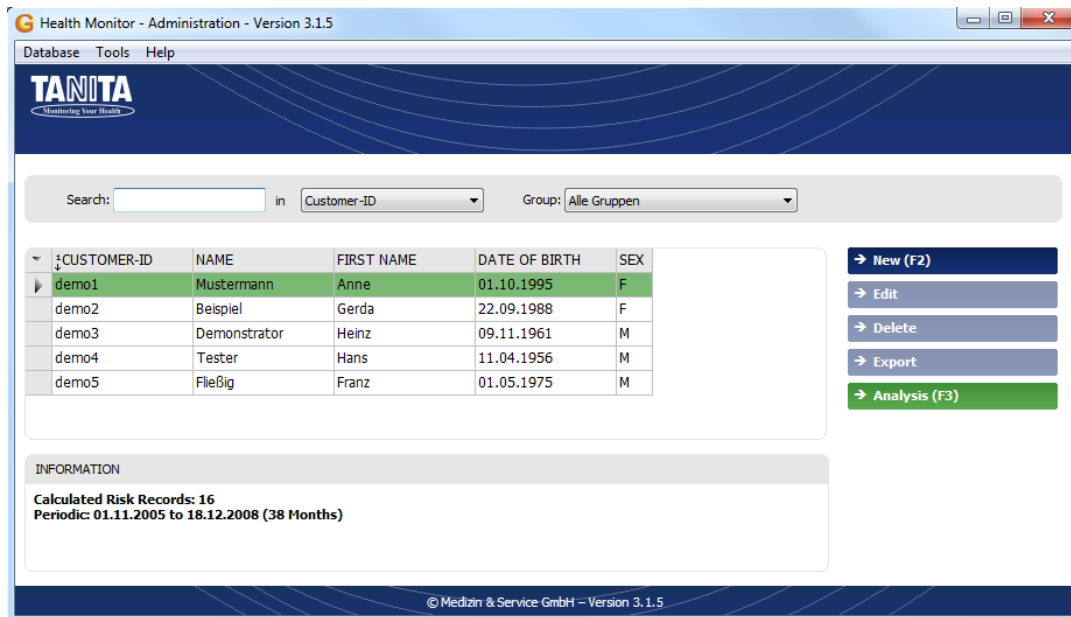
Health Monitor - Administration - Version 3.1.5

Database Tools Help

TANITA
Monitoring Your Health

Search: in Customer-ID Group: Alle Gruppen

| | CUSTOMER-ID | NAME | FIRST NAME | DATE OF BIRTH | SEX |
|---|---|---|---|---|---|
| | demo1 | Mustermann | Anne | 01.10.1995 | F |
| | demo2 | Beispiel | Gerda | 22.09.1988 | F |
| | demo3 | Demonstrator | Heinz | 09.11.1961 | M |
| | demo4 | Tester | Hans | 11.04.1956 | M |
| | demo5 | Fließig | Franz | 01.05.1975 | M |

New (F2)
Edit
Delete
Export
Analysis (F3)

INFORMATION

Calculated Risk Records: 16
Periodic: 01.11.2005 to 18.12.2008 (38 Months)

© Medizin & Service GmbH – Version 3.1.5